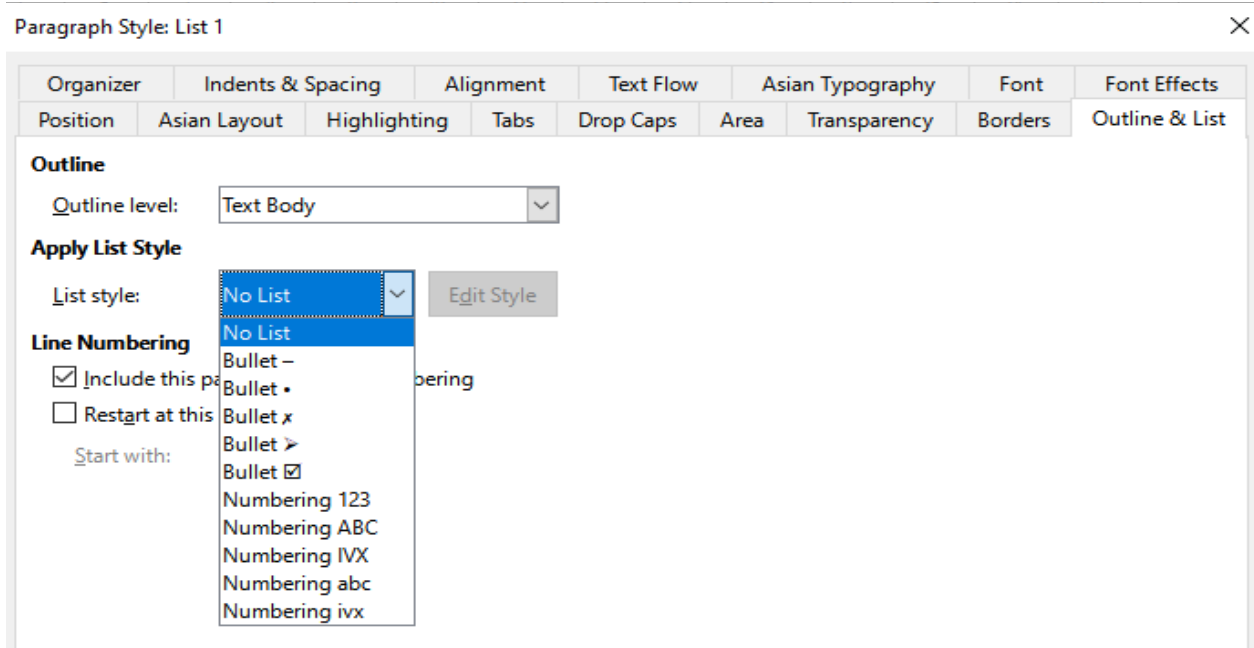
Paragraph Style: List 1

×

Organizer | Indents & Spacing | Alignment | Text Flow | Asian Typography | Font | Font Effects

Position | Asian Layout | Highlighting | Tabs | Drop Caps | Area | Transparency | Borders | Outline & List

**Outline**

Outline level: Text Body

**Apply List Style**

List style: No List

Edit Style

No List
Bullet –
Bullet •
Bullet ✗
Bullet ➢
Bullet ☑
Numbering 123
Numbering ABC
Numbering IVX
Numbering abc
Numbering ivx

**Line Numbering**

☑ Include this pa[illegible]bering

☐ Restart at this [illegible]

Start with: